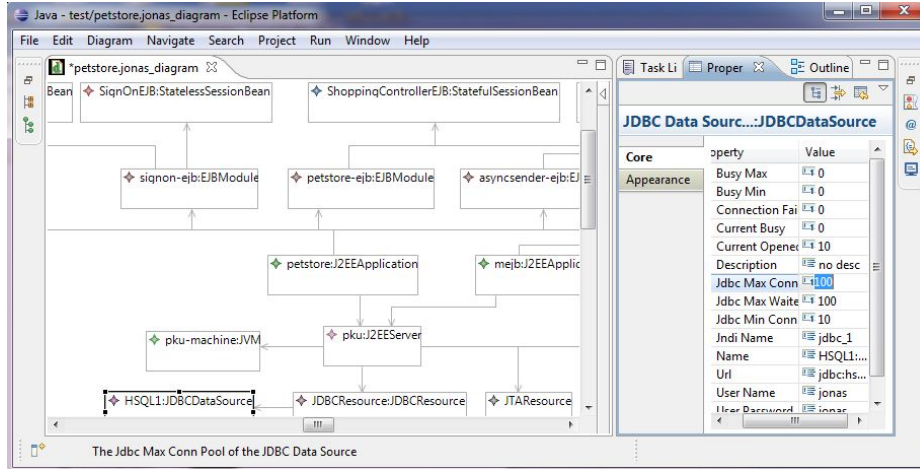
Java - test/petstore.jonas_diagram - Eclipse Platform

File Edit Diagram Navigate Search Project Run Window Help

*petstore.jonas_diagram

Bean
SignOnEJB:StatelessSessionBean
ShoppingControllerEJB:StatefulSessionBean
signon-ejb:EJBModule
petstore-ejb:EJBModule
asyncsender-ejb:EJ
petstore:J2EEApplication
mejb:J2EEApplic
pku-machine:JVM
pku:J2EEServer
HSQL1:JDBCDataSource
JDBCResource:JDBCResource
JTAResource

Task Li
Proper
Outline

JDBC Data Sourc...:JDBCDataSource

Core
Appearance

| operty | Value |
|---|---|
| Busy Max | 0 |
| Busy Min | 0 |
| Connection Fai | 0 |
| Current Busy | 0 |
| Current Opene | 10 |
| Description | no desc |
| Jdbc Max Conn | 100 |
| Jdbc Max Waite | 100 |
| Jdbc Min Conn | 10 |
| Jndi Name | jdbc_1 |
| Name | HSQL1:... |
| Url | jdbc:hs... |
| User Name | jonas |
| User Password | jonas |

The Jdbc Max Conn Pool of the JDBC Data Source